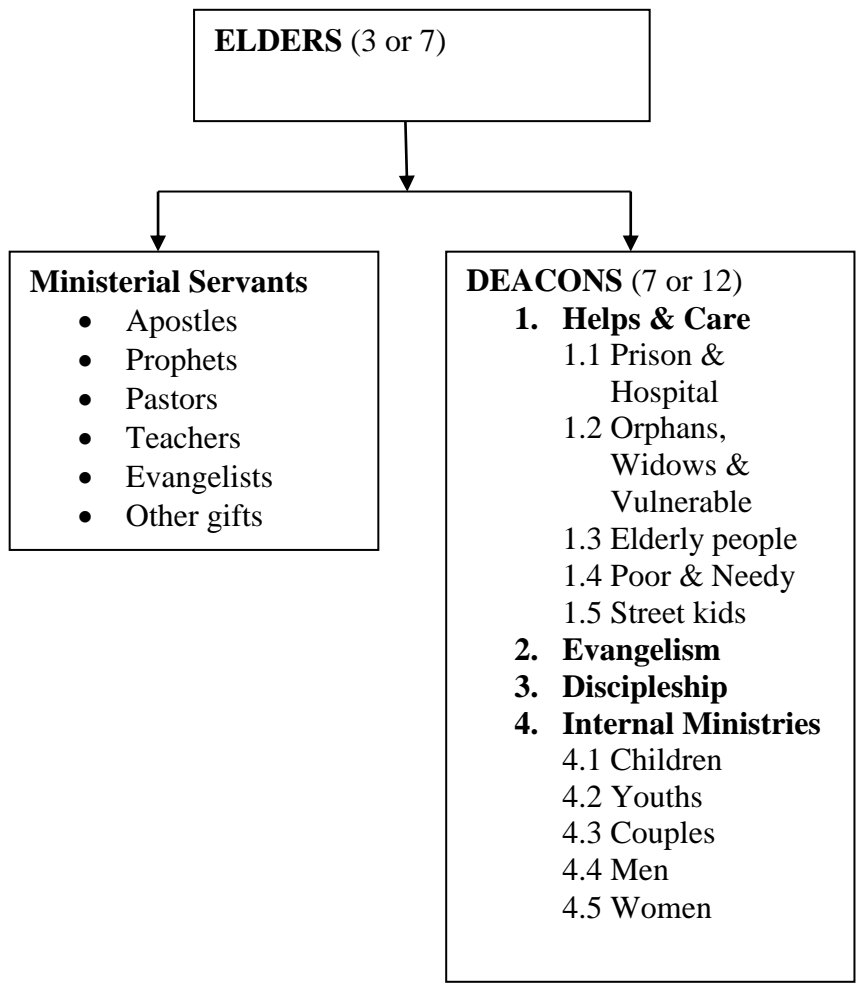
**ELDERS** (3 or 7)

**Ministerial Servants**
- Apostles
- Prophets
- Pastors
- Teachers
- Evangelists
- Other gifts

**DEACONS** (7 or 12)
1. **Helps & Care**
 1.1 Prison & Hospital
 1.2 Orphans, Widows & Vulnerable
 1.3 Elderly people
 1.4 Poor & Needy
 1.5 Street kids
2. **Evangelism**
3. **Discipleship**
4. **Internal Ministries**
 4.1 Children
 4.2 Youths
 4.3 Couples
 4.4 Men
 4.5 Women